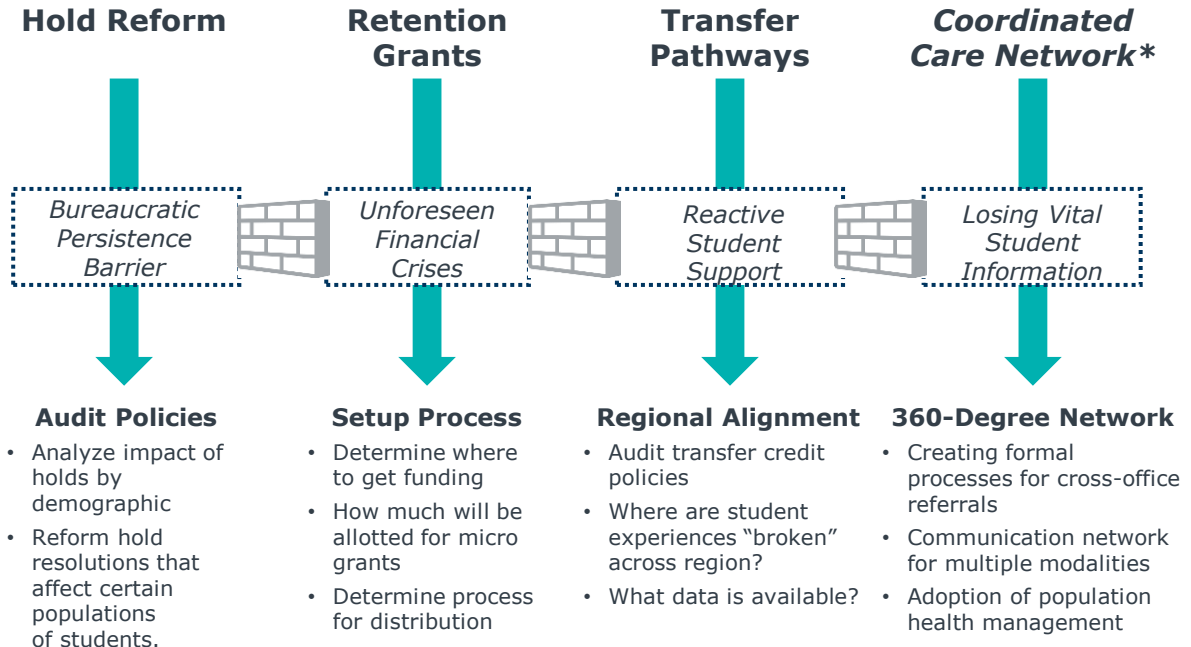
Hold Reform

Bureaucratic Persistence Barrier

Audit Policies

- Analyze impact of holds by demographic
- Reform hold resolutions that affect certain populations of students.

Retention Grants

Unforeseen Financial Crises

Setup Process

- Determine where to get funding
- How much will be allotted for micro grants
- Determine process for distribution

Transfer Pathways

Reactive Student Support

Regional Alignment

- Audit transfer credit policies
- Where are student experiences "broken" across region?
- What data is available?

*Coordinated Care Network\**

Losing Vital Student Information

360-Degree Network

- Creating formal processes for cross-office referrals
- Communication network for multiple modalities
- Adoption of population health management